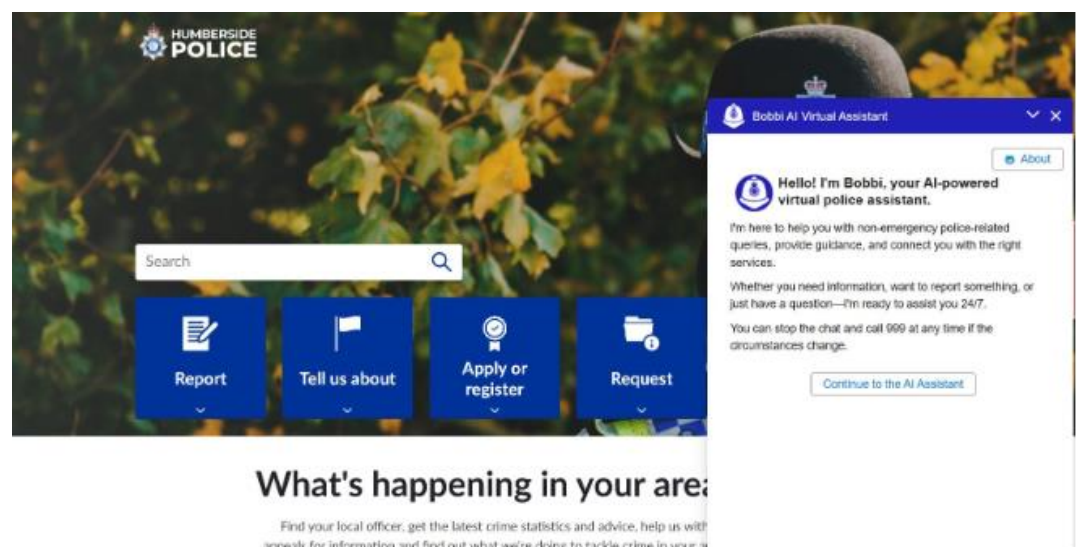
HUMBERSIDE POLICE

Search

Report

Tell us about

Apply or register

Request

What's happening in your area

Find your local officer, get the latest crime statistics and advice, help us with appeals for information and find out what we're doing to tackle crime in your a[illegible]

Bobbi AI Virtual Assistant

About

Hello! I'm Bobbi, your AI-powered virtual police assistant.

I'm here to help you with non-emergency police-related queries, provide guidance, and connect you with the right services.

Whether you need information, want to report something, or just have a question—I'm ready to assist you 24/7.

You can stop the chat and call 999 at any time if the circumstances change.

Continue to the AI Assistant